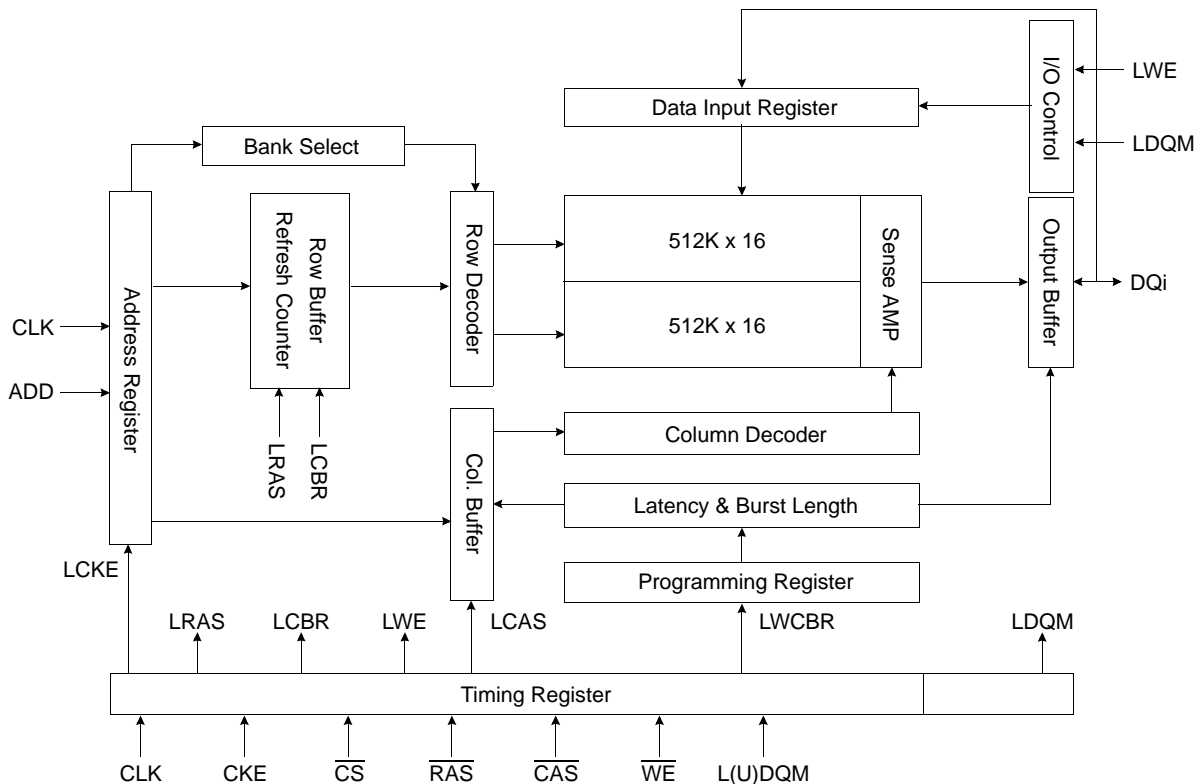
I/O Control

LWE

Data Input Register

LDQM

Bank Select

Row Buffer Refresh Counter

Row Decoder

512K x 16

512K x 16

Sense AMP

Output Buffer

DQi

CLK

ADD

Address Register

LRAS

LCBR

Col. Buffer

Column Decoder

Latency & Burst Length

Programming Register

LCKE

LRAS

LCBR

LWE

LCAS

LWCBR

LDQM

Timing Register

CLK

CKE

$\overline{CS}$

$\overline{RAS}$

$\overline{CAS}$

$\overline{WE}$

L(U)DQM